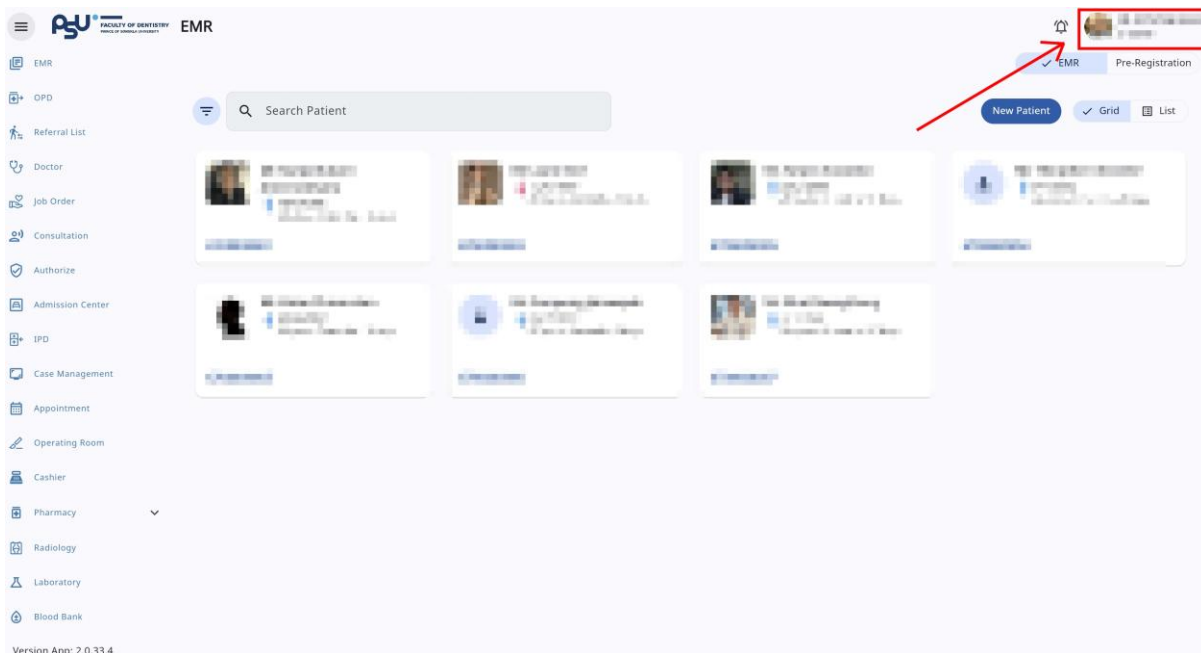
PSU FACULTY OF DENTISTRY PRINCE OF SONGKLA UNIVERSITY EMR

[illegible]

EMR
OPD
Referral List
Doctor
Job Order
Consultation
Authorize
Admission Center
IPD
Case Management
Appointment
Operating Room
Cashier
Pharmacy
Radiology
Laboratory
Blood Bank

Version App: 2.0.33.4

EMR Pre-Registration

Search Patient

New Patient Grid List

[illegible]